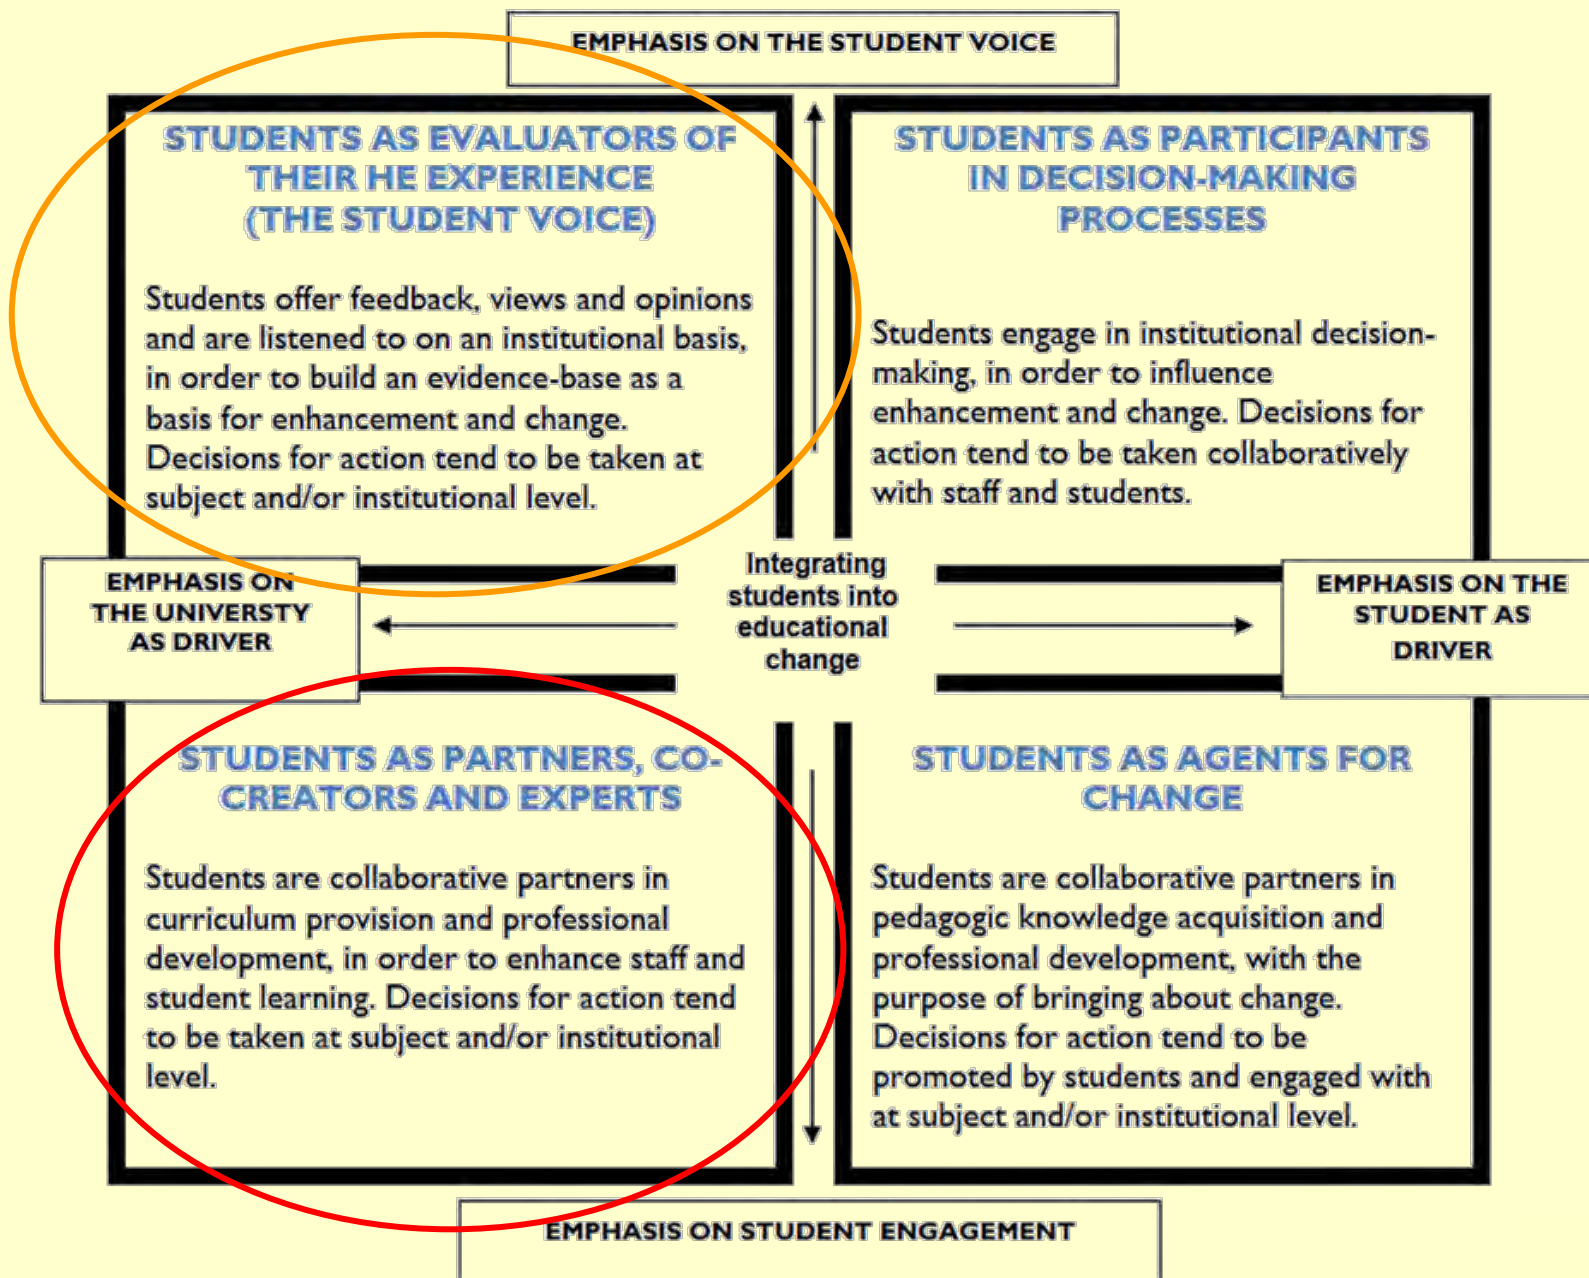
EMPHASIS ON THE STUDENT VOICE

STUDENTS AS EVALUATORS OF THEIR HE EXPERIENCE (THE STUDENT VOICE)

Students offer feedback, views and opinions and are listened to on an institutional basis, in order to build an evidence-base as a basis for enhancement and change. Decisions for action tend to be taken at subject and/or institutional level.

STUDENTS AS PARTICIPANTS IN DECISION-MAKING PROCESSES

Students engage in institutional decision-making, in order to influence enhancement and change. Decisions for action tend to be taken collaboratively with staff and students.

EMPHASIS ON THE UNIVERSTY AS DRIVER

Integrating students into educational change

EMPHASIS ON THE STUDENT AS DRIVER

STUDENTS AS PARTNERS, CO-CREATORS AND EXPERTS

Students are collaborative partners in curriculum provision and professional development, in order to enhance staff and student learning. Decisions for action tend to be taken at subject and/or institutional level.

STUDENTS AS AGENTS FOR CHANGE

Students are collaborative partners in pedagogic knowledge acquisition and professional development, with the purpose of bringing about change. Decisions for action tend to be promoted by students and engaged with at subject and/or institutional level.

EMPHASIS ON STUDENT ENGAGEMENT